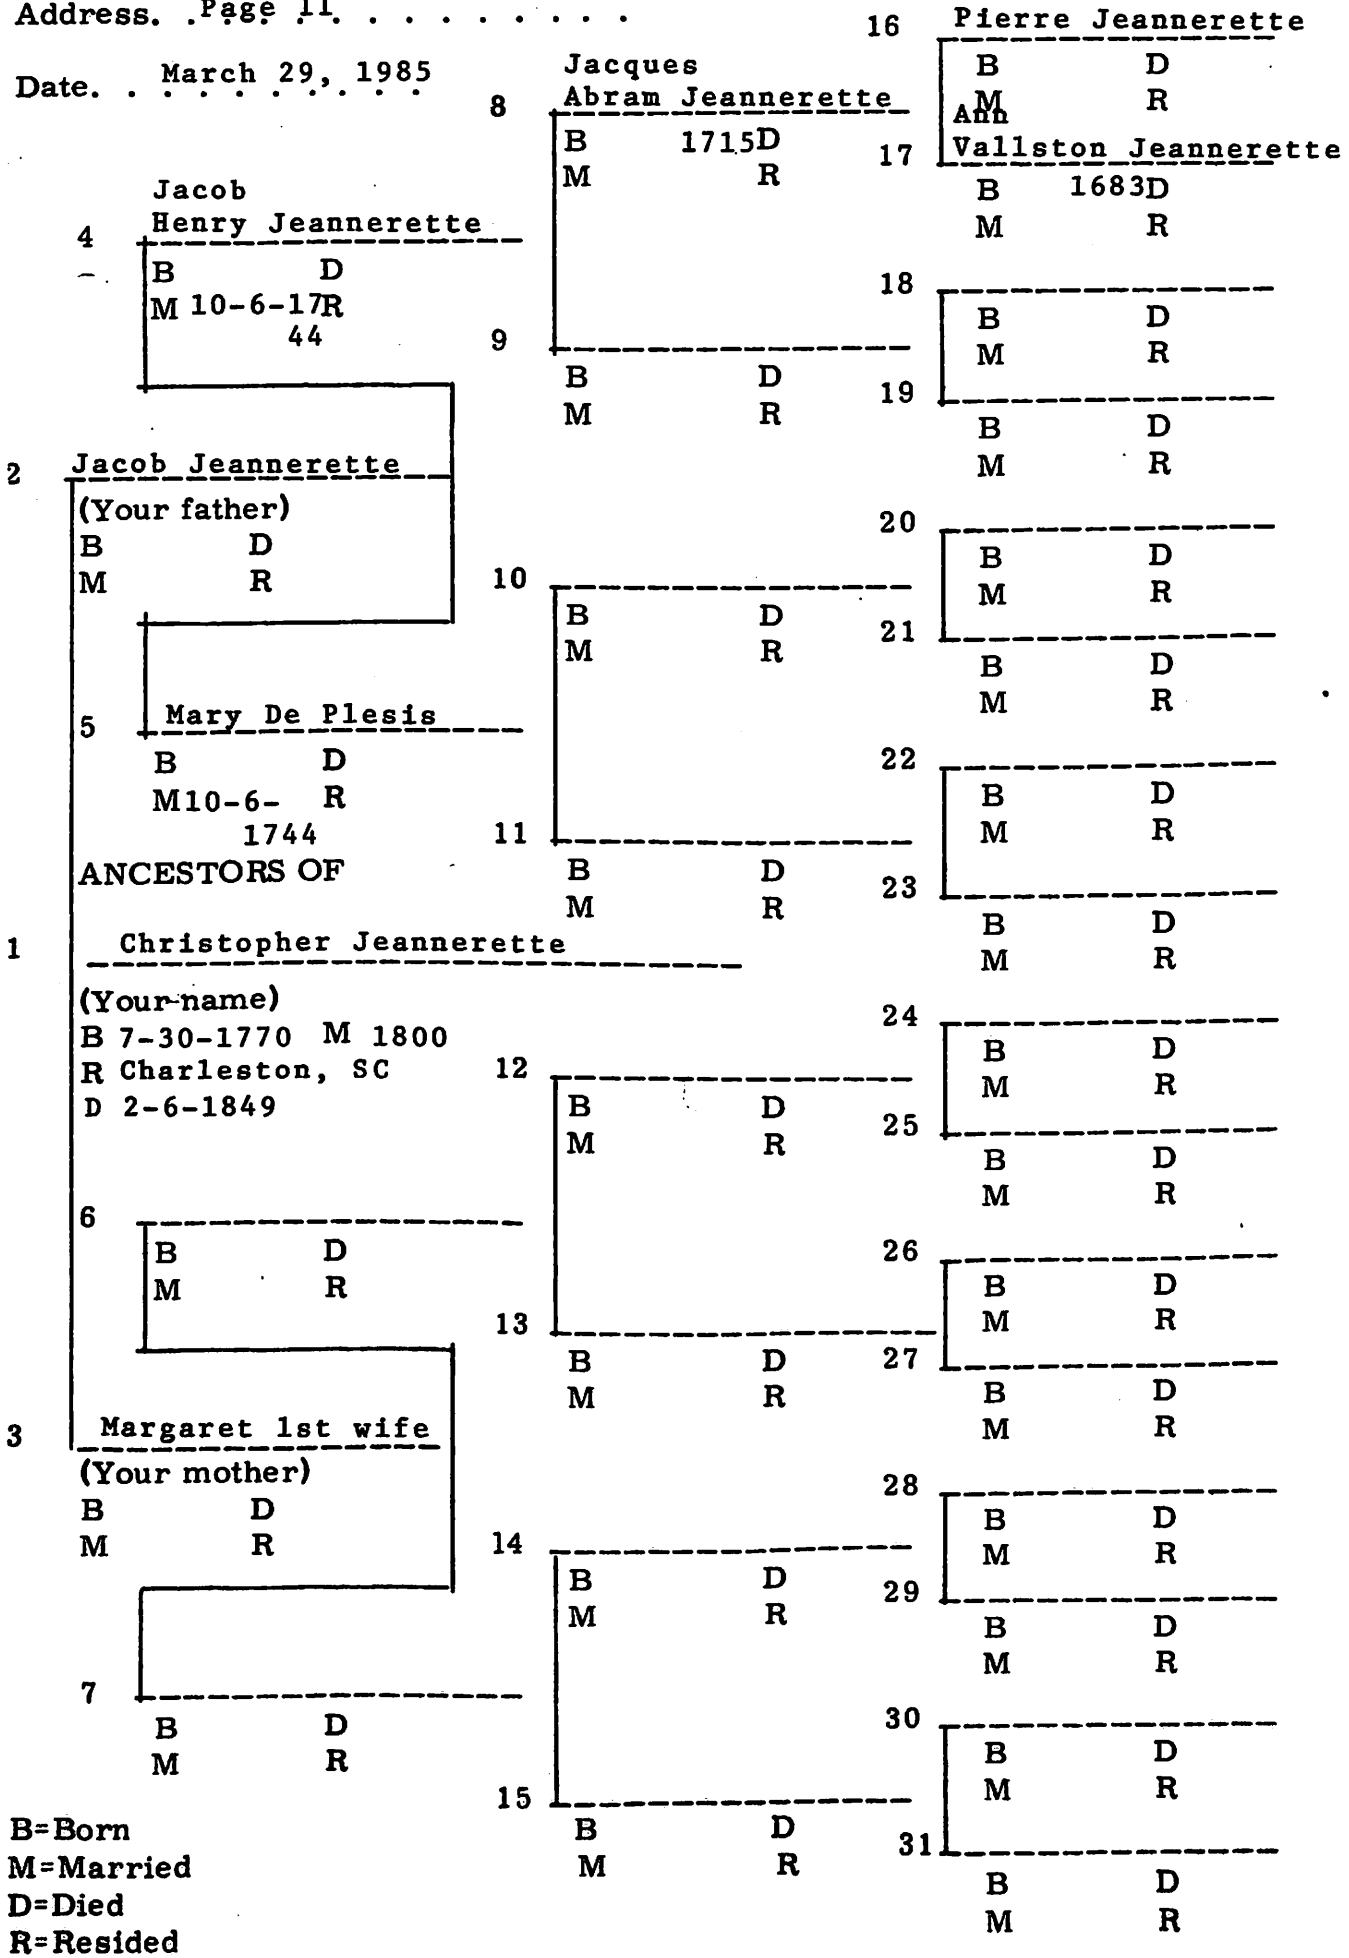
Address. Page 11
Date. March 29, 1985

16 Pierre Jeannerette
B D
M R

8 Jacques Abram Jeannerette
B 1715 D
M R

17 Ann Vallston Jeannerette
B 1683 D
M R

4 Jacob Henry Jeannerette
B D
M 10-6-17 R
44

18
B D
M R

9
B D
M R

19
B D
M R

2 Jacob Jeannerette
(Your father)
B D
M R

20
B D
M R

10
B D
M R

21
B D
M R

5 Mary De Plesis
B D
M10-6- R
1744

22
B D
M R

11
B D
M R

ANCESTORS OF

23
B D
M R

1 Christopher Jeannerette
(Your name)
B 7-30-1770 M 1800
R Charleston, SC
D 2-6-1849

24
B D
M R

12
B D
M R

25
B D
M R

6
B D
M R

26
B D
M R

13
B D
M R

27
B D
M R

3 Margaret 1st wife
(Your mother)
B D
M R

28
B D
M R

14
B D
M R

29
B D
M R

7
B D
M R

30
B D
M R

15
B D
M R

31
B D
M R

B=Born
M=Married
D=Died
R=Resided